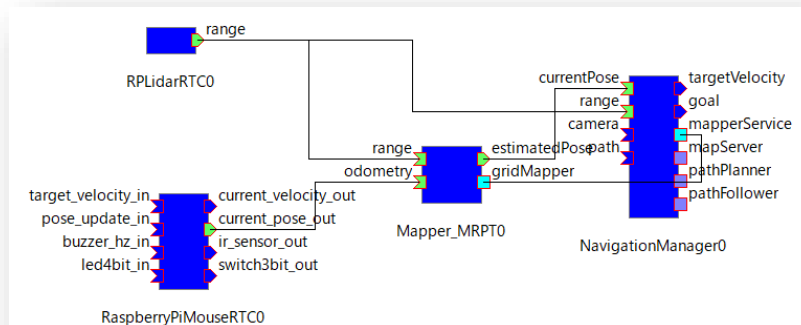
range
RPLidarRTC0
currentPose
range
camera
path
targetVelocity
goal
mapperService
mapServer
pathPlanner
pathFollower
NavigationManager0
range
odometry
estimatedPose
gridMapper
Mapper_MRPT0
target_velocity_in
pose_update_in
buzzer_hz_in
led4bit_in
current_velocity_out
current_pose_out
ir_sensor_out
switch3bit_out
RaspberryPiMouseRTC0